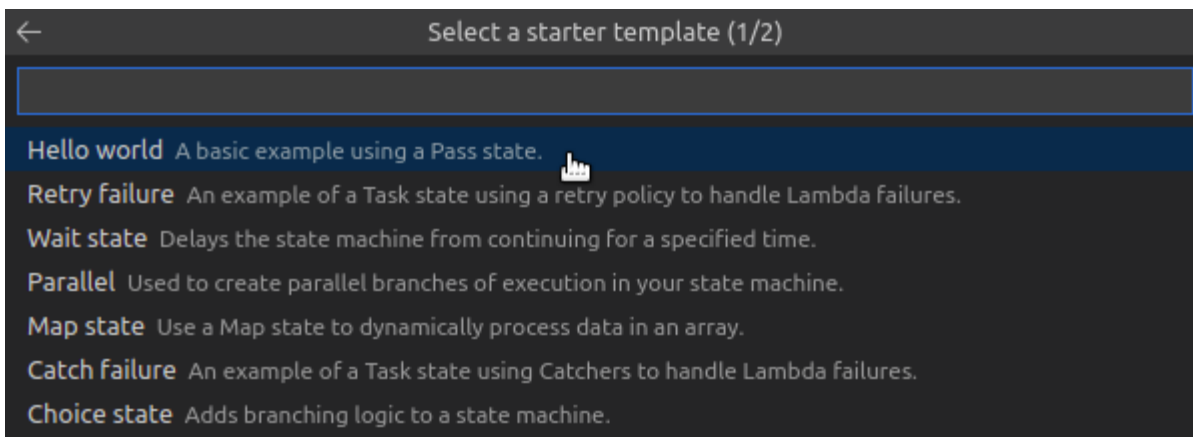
Select a starter template (1/2)

Hello world A basic example using a Pass state.

Retry failure An example of a Task state using a retry policy to handle Lambda failures.

Wait state Delays the state machine from continuing for a specified time.

Parallel Used to create parallel branches of execution in your state machine.

Map state Use a Map state to dynamically process data in an array.

Catch failure An example of a Task state using Catchers to handle Lambda failures.

Choice state Adds branching logic to a state machine.